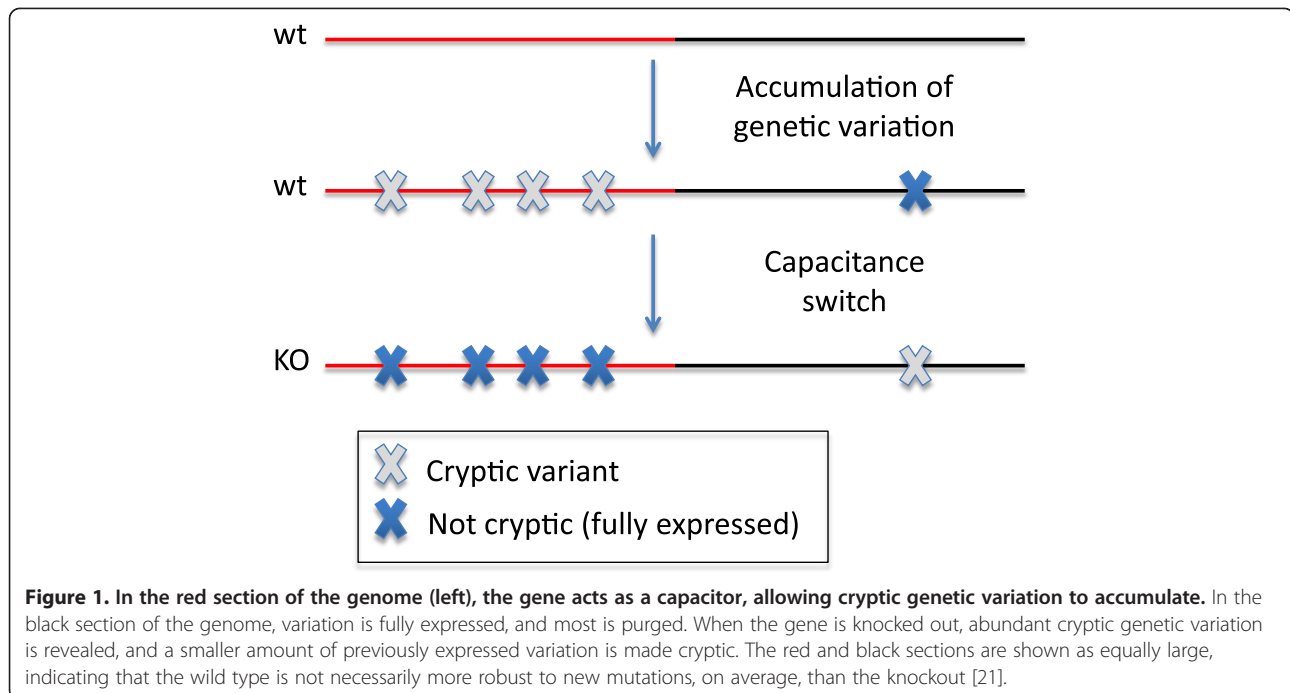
wt

Accumulation of genetic variation

wt

Capacitance switch

KO

Cryptic variant

Not cryptic (fully expressed)

**Figure 1. In the red section of the genome (left), the gene acts as a capacitor, allowing cryptic genetic variation to accumulate.** In the black section of the genome, variation is fully expressed, and most is purged. When the gene is knocked out, abundant cryptic genetic variation is revealed, and a smaller amount of previously expressed variation is made cryptic. The red and black sections are shown as equally large, indicating that the wild type is not necessarily more robust to new mutations, on average, than the knockout [21].